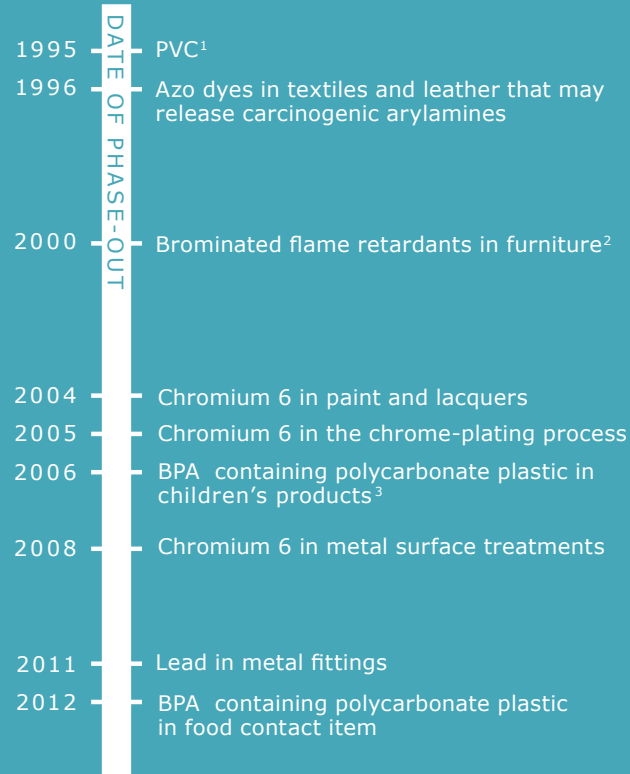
DATE OF PHASE-OUT

1995 PVC$^1$

1996 Azo dyes in textiles and leather that may release carcinogenic arylamines

2000 Brominated flame retardants in furniture$^2$

2004 Chromium 6 in paint and lacquers

2005 Chromium 6 in the chrome-plating process

2006 BPA containing polycarbonate plastic in children's products$^3$

2008 Chromium 6 in metal surface treatments

2011 Lead in metal fittings

2012 BPA containing polycarbonate plastic in food contact item